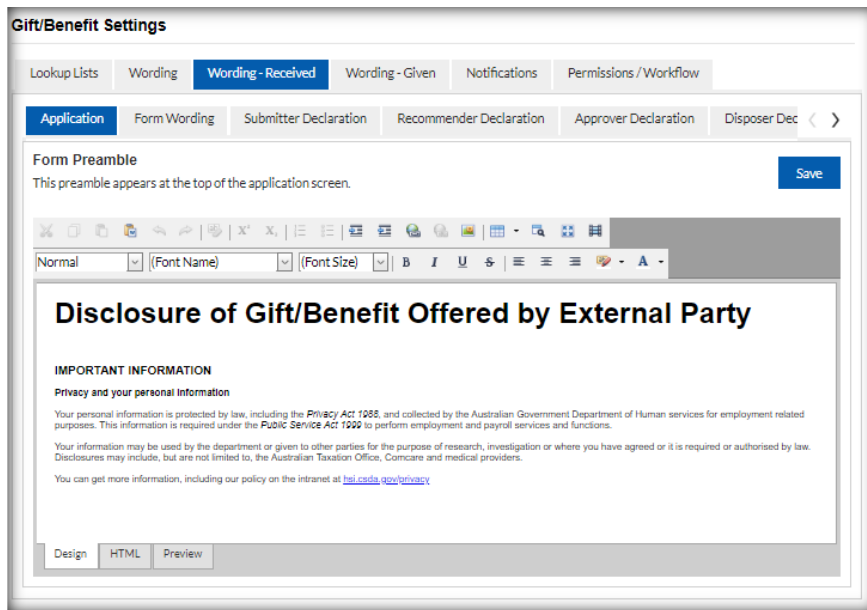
Gift/Benefit Settings

Lookup Lists | Wording | Wording - Received | Wording - Given | Notifications | Permissions / Workflow

Application | Form Wording | Submitter Declaration | Recommender Declaration | Approver Declaration | Disposer Dec

Form Preamble

This preamble appears at the top of the application screen.

Save

Normal | (Font Name) | (Font Size) | B | I | U | S | A

# Disclosure of Gift/Benefit Offered by External Party

IMPORTANT INFORMATION

Privacy and your personal information

Your personal information is protected by law, including the *Privacy Act 1988*, and collected by the Australian Government Department of Human services for employment related purposes. This information is required under the *Public Service Act 1999* to perform employment and payroll services and functions.

Your information may be used by the department or given to other parties for the purpose of research, investigation or where you have agreed or it is required or authorised by law. Disclosures may include, but are not limited to, the Australian Taxation Office, Comcare and medical providers.

You can get more information, including our policy on the intranet at hsi.csda.gov/privacy

Design | HTML | Preview